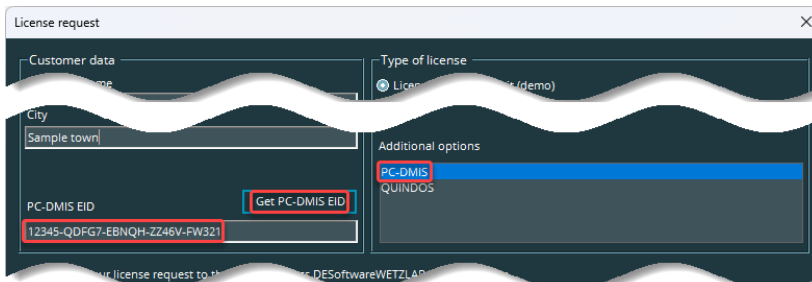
License request

Customer data

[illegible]me

City

Sample town

PC-DMIS EID

Get PC-DMIS EID

12345-QDFG7-EBNQH-ZZ46V-FW321

Type of license

Licen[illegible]t (demo)

Additional options

PC-DMIS

QUINDOS

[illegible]ur license request to th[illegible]s.DESoftwareWETZLA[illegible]